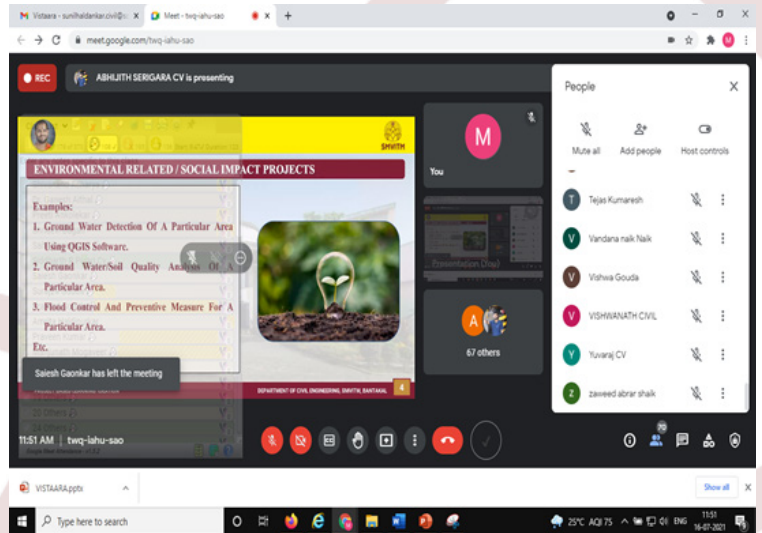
M Vistaara - sunilhaldankar.civil@ ×
Meet - twq-iahu-sao ×
+
meet.google.com/twq-iahu-sao

REC
ABHIJITH SERIGARA CV is presenting

SMVITH

ENVIRONMENTAL RELATED / SOCIAL IMPACT PROJECTS

Examples:

1. Ground Water Detection Of A Particular Area Using QGIS Software.

2. Ground Water/Soil Quality Analysis Of A Particular Area.

3. Flood Control And Preventive Measure For A Particular Area.

Etc.

DEPARTMENT OF CIVIL ENGINEERING, SMVITH, BANTAKAL
4

Saiesh Gaonkar has left the meeting

You

67 others

People

Mute all
Add people
Host controls

Tejas Kumaresh
Vandana naik Naik
Vishwa Gouda
VISHWANATH CIVIL
Yuvaraj CV
zaweed abrar shaik

11:51 AM | twq-iahu-sao

70

VISTAARA.pptx
Show all

Type here to search
25°C AQI 75
ENG
11:51
16-07-2021